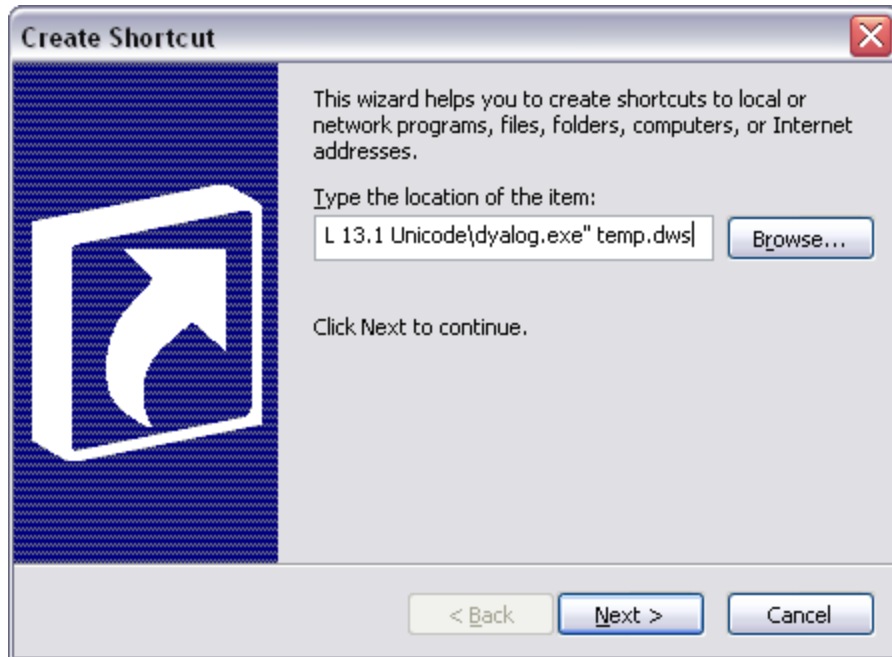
Create Shortcut

This wizard helps you to create shortcuts to local or network programs, files, folders, computers, or Internet addresses.

Type the location of the item:

L 13.1 Unicode\dyalog.exe" temp.dws

Browse...

Click Next to continue.

< Back

Next >

Cancel